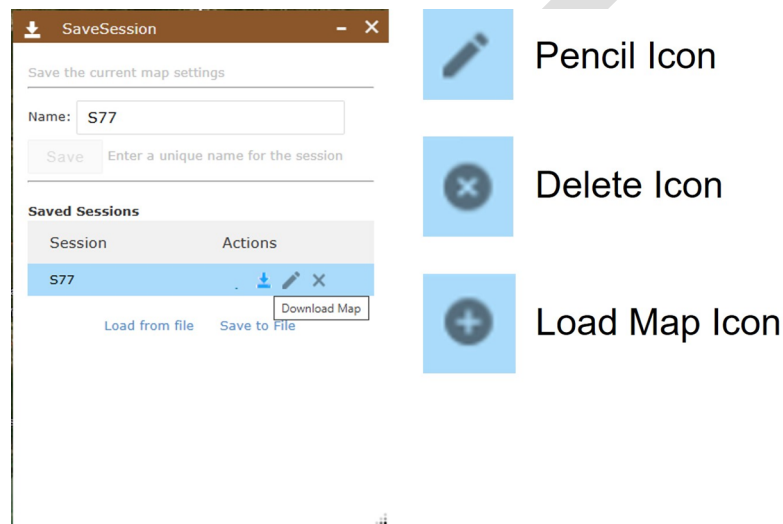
SaveSession

Save the current map settings

Name: S77

Save Enter a unique name for the session

Saved Sessions

| Session | Actions |
|---|---|
| S77 | |

Download Map

Load from file Save to File

Pencil Icon

Delete Icon

Load Map Icon